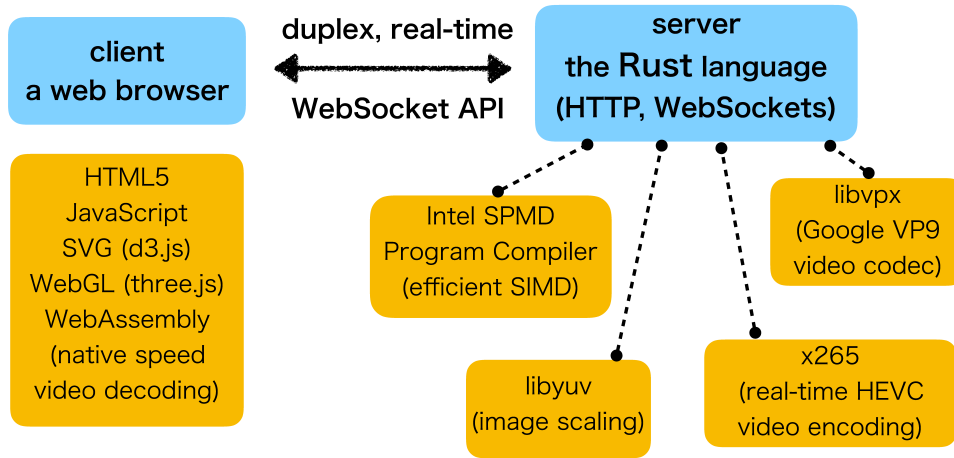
client
a web browser

duplex, real-time

WebSocket API

server
the Rust language
(HTTP, WebSockets)

HTML5
JavaScript
SVG (d3.js)
WebGL (three.js)
WebAssembly
(native speed
video decoding)

Intel SPMD
Program Compiler
(efficient SIMD)

libvpx
(Google VP9
video codec)

libyuv
(image scaling)

x265
(real-time HEVC
video encoding)